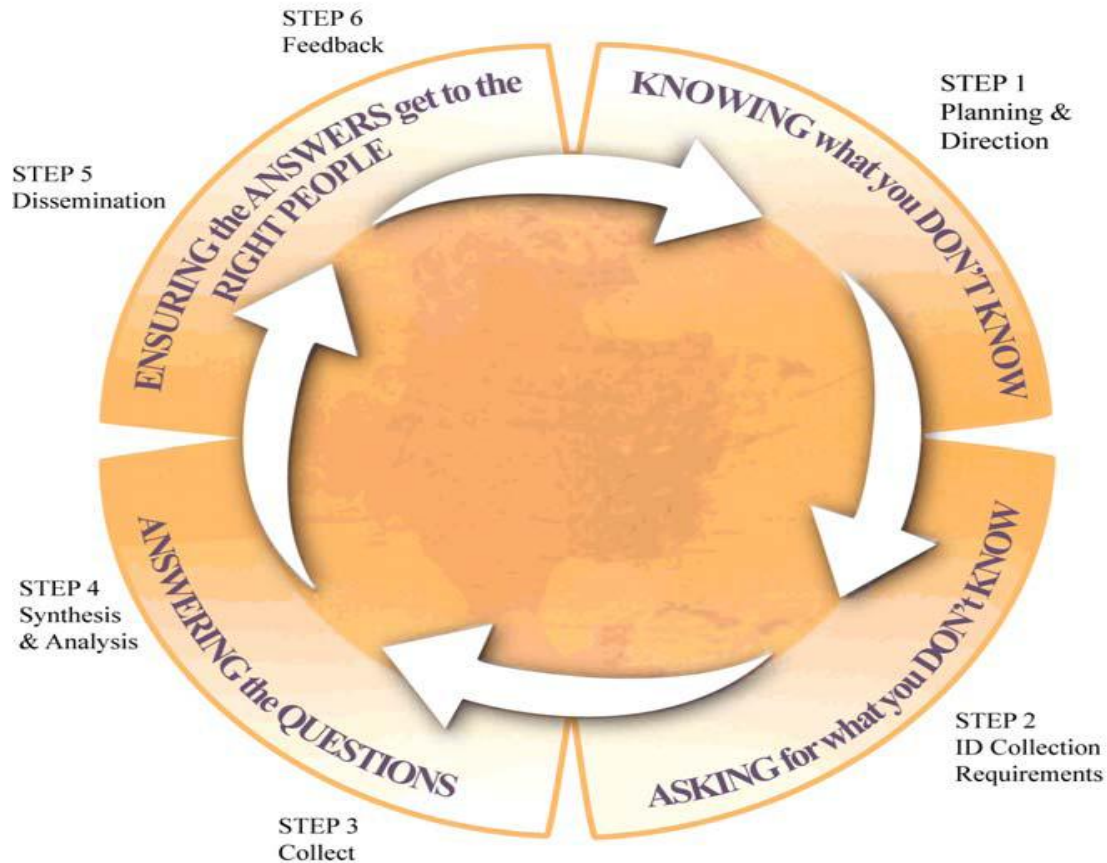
STEP 6
Feedback

STEP 1
Planning &
Direction

KNOWING what you DON'T KNOW

STEP 5
Dissemination

ENSURING the ANSWERS get to the RIGHT PEOPLE

ASKING for what you DON't KNOW

STEP 2
ID Collection
Requirements

STEP 4
Synthesis
& Analysis

ANSWERING the QUESTIONS

STEP 3
Collect